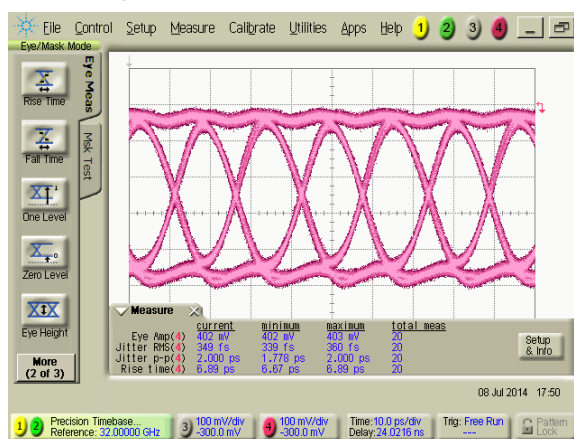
File Control Setup Measure Calibrate Utilities Apps Help 1 2 3 4

Eye/Mask Mode

Rise Time

Fall Time

One Level

Zero Level

Eye Height

More (2 of 3)

Eye Meas

Msk Test

Measure

| | current | minimum | maximum | total meas |
|---|---|---|---|---|
| Eye Amp(4) | 402 mV | 402 mV | 403 mV | 20 |
| Jitter RMS(4) | 349 fs | 339 fs | 360 fs | 20 |
| Jitter p-p(4) | 2.000 ps | 1.778 ps | 2.000 ps | 20 |
| Rise time(4) | 6.89 ps | 6.67 ps | 6.89 ps | 20 |

Setup & Info

08 Jul 2014 17:50

1 2 Precision Timebase... Reference: 32.00000 GHz

3 100 mV/div -300.0 mV

4 100 mV/div -300.0 mV

Time:10.0 ps/div Delay:24.0216 ns

Trig: Free Run ---

Pattern Lock